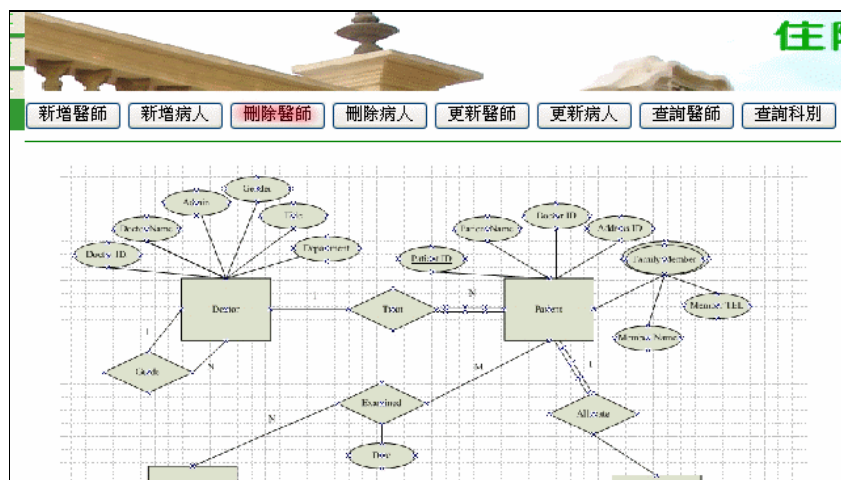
住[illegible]

新增醫師 新增病人 刪除醫師 刪除病人 更新醫師 更新病人 查詢醫師 查詢科別

Gender
Admin
Title
DoctorName
Department
Doctor ID
Doctor
1
Treat
N
Patient
PatientName
Doctor ID
Address ID
Patient ID
FamilyMember
Member_TEL
Member_Name
1
Check
N
M
Examined
N
Date
1
Allocate